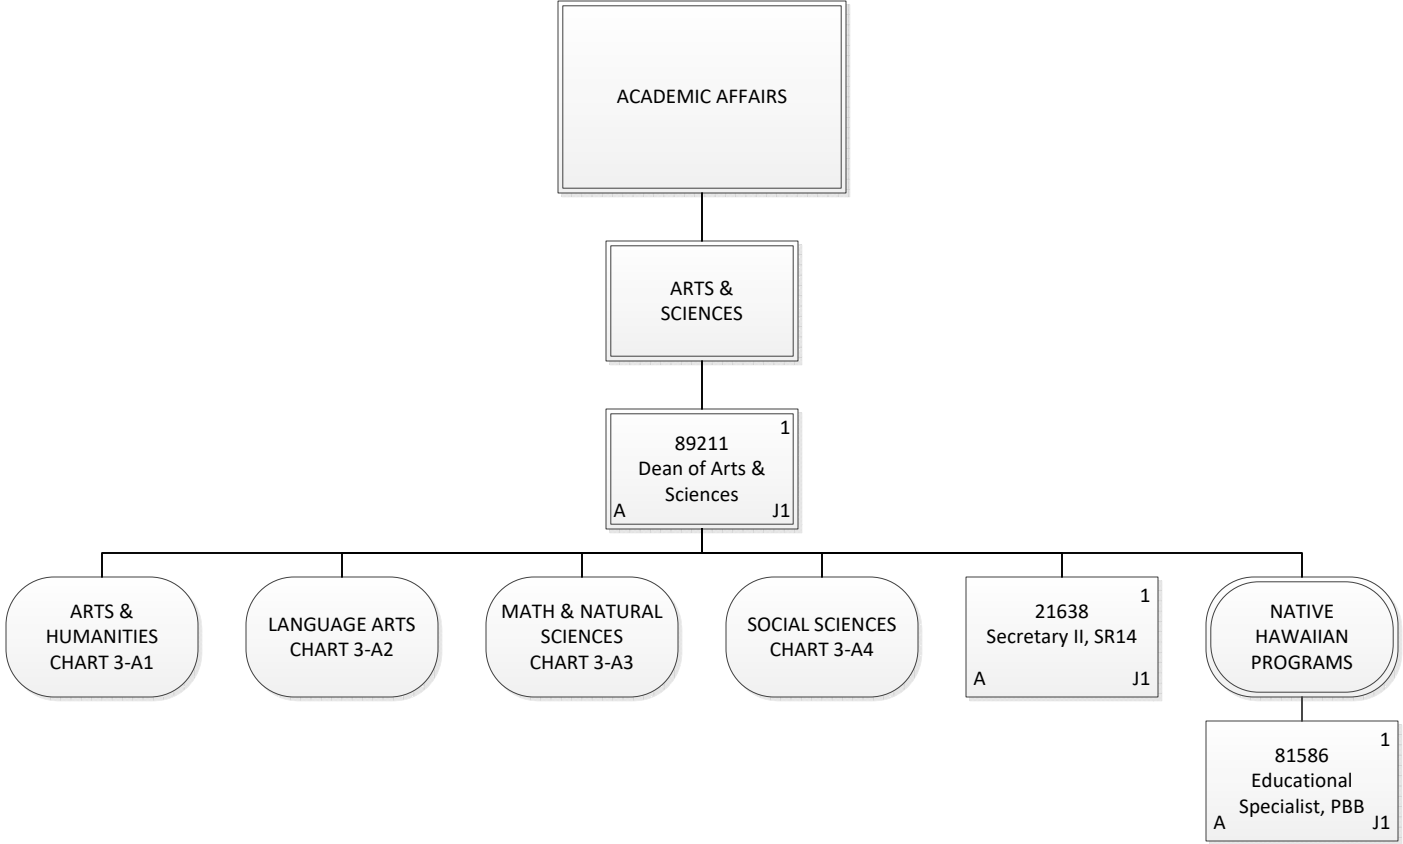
ACADEMIC AFFAIRS

ARTS & SCIENCES

1
89211
Dean of Arts & Sciences
A J1

ARTS & HUMANITIES CHART 3-A1

LANGUAGE ARTS CHART 3-A2

MATH & NATURAL SCIENCES CHART 3-A3

SOCIAL SCIENCES CHART 3-A4

1
21638
Secretary II, SR14
A J1

NATIVE HAWAIIAN PROGRAMS

1
81586
Educational Specialist, PBB
A J1